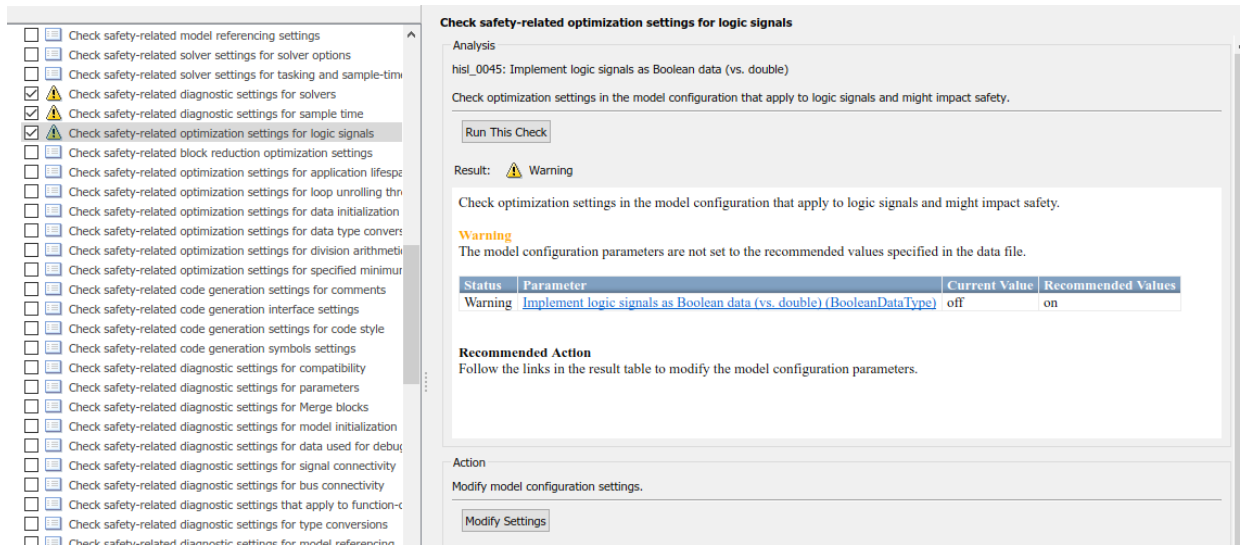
Check safety-related model referencing settings
Check safety-related solver settings for solver options
Check safety-related solver settings for tasking and sample-tim
Check safety-related diagnostic settings for solvers
Check safety-related diagnostic settings for sample time
Check safety-related optimization settings for logic signals
Check safety-related block reduction optimization settings
Check safety-related optimization settings for application lifespa
Check safety-related optimization settings for loop unrolling thr
Check safety-related optimization settings for data initialization
Check safety-related optimization settings for data type convers
Check safety-related optimization settings for division arithmeti
Check safety-related optimization settings for specified minimur
Check safety-related code generation settings for comments
Check safety-related code generation interface settings
Check safety-related code generation settings for code style
Check safety-related code generation symbols settings
Check safety-related diagnostic settings for compatibility
Check safety-related diagnostic settings for parameters
Check safety-related diagnostic settings for Merge blocks
Check safety-related diagnostic settings for model initialization
Check safety-related diagnostic settings for data used for debu
Check safety-related diagnostic settings for signal connectivity
Check safety-related diagnostic settings for bus connectivity
Check safety-related diagnostic settings that apply to function-c
Check safety-related diagnostic settings for type conversions
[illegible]

Check safety-related optimization settings for logic signals

Analysis

hisl_0045: Implement logic signals as Boolean data (vs. double)

Check optimization settings in the model configuration that apply to logic signals and might impact safety.

Run This Check

Result: Warning

Check optimization settings in the model configuration that apply to logic signals and might impact safety.

Warning
The model configuration parameters are not set to the recommended values specified in the data file.

| Status | Parameter | Current Value | Recommended Values |
|---|---|---|---|
| Warning | Implement logic signals as Boolean data (vs. double) (BooleanDataType) | off | on |

Recommended Action
Follow the links in the result table to modify the model configuration parameters.

Action

Modify model configuration settings.

Modify Settings